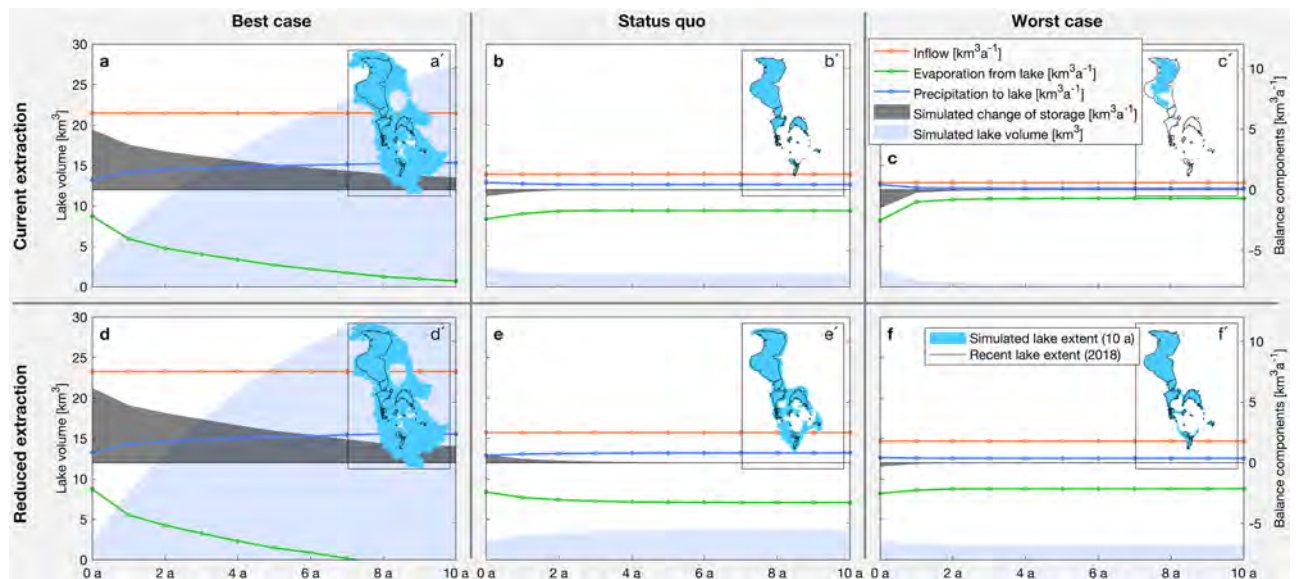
Best case

Status quo

Worst case

Current extraction

Reduced extraction

a

a′

b

b′

c

c′

d

d′

e

e′

f

f′

Inflow [km$^3$a$^{-1}$]
Evaporation from lake [km$^3$a$^{-1}$]
Precipitation to lake [km$^3$a$^{-1}$]
Simulated change of storage [km$^3$a$^{-1}$]
Simulated lake volume [km$^3$]

Simulated lake extent (10 a)
Recent lake extent (2018)

Lake volume [km$^3$]

Balance components [km$^3$a$^{-1}$]

30
25
20
15
10
5
0

30
25
20
15
10
5
0

10
5
0
-5

10
5
0
-5

0 a
2 a
4 a
6 a
8 a
10 a

0 a
2 a
4 a
6 a
8 a
10 a

0 a
2 a
4 a
6 a
8 a
10 a